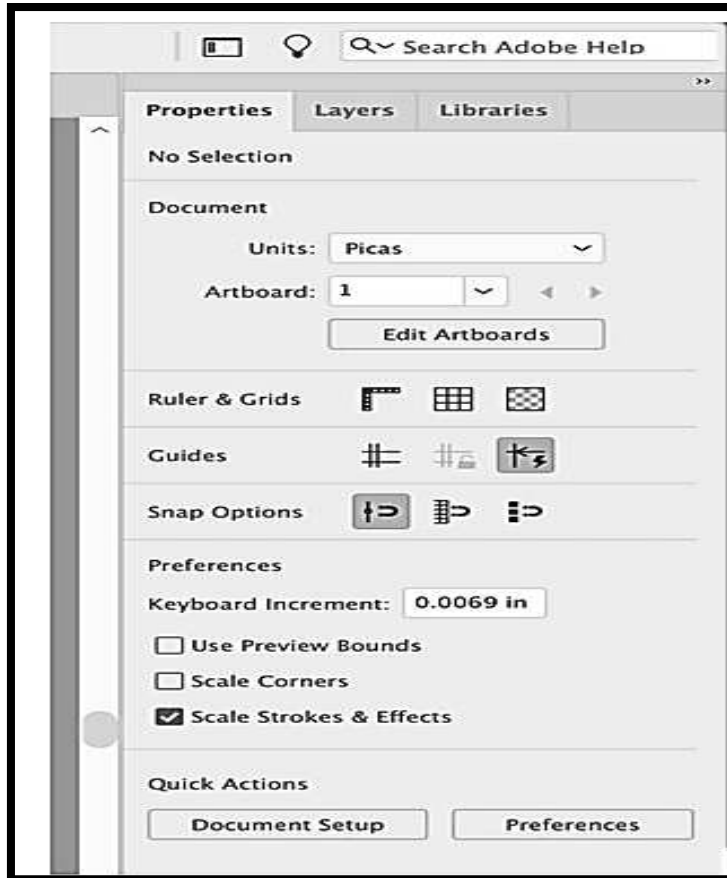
Search Adobe Help

Properties Layers Libraries

No Selection

Document

Units: Picas

Artboard: 1

Edit Artboards

Ruler & Grids

Guides

Snap Options

Preferences

Keyboard Increment: 0.0069 in

Use Preview Bounds

Scale Corners

Scale Strokes & Effects

Quick Actions

Document Setup

Preferences